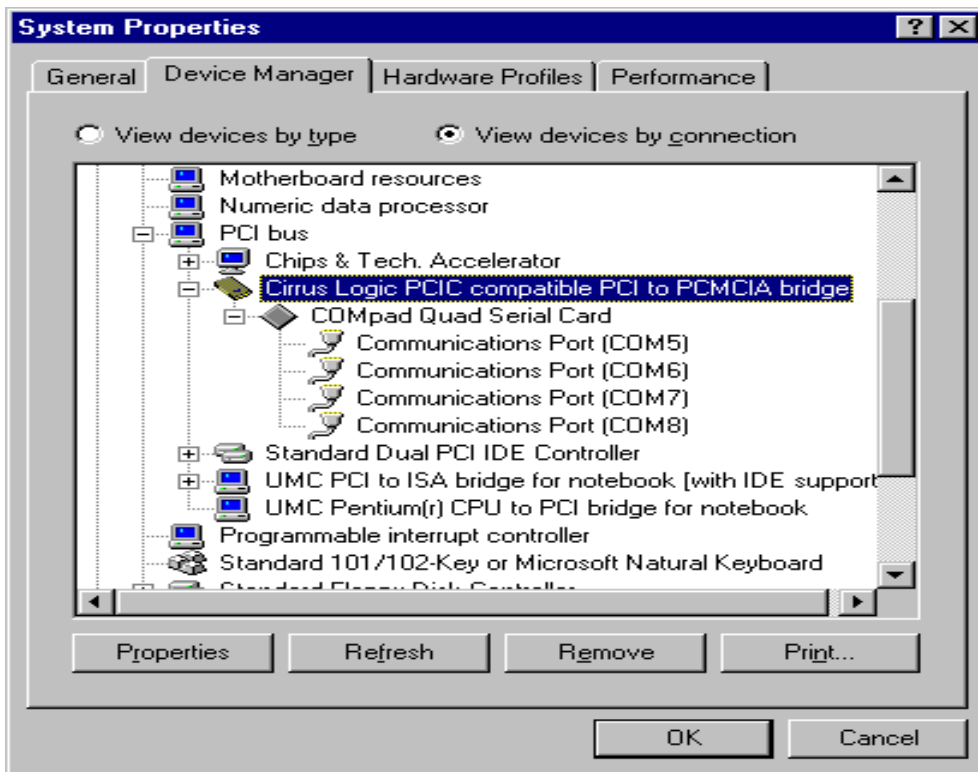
System Properties

? X

General | Device Manager | Hardware Profiles | Performance

View devices by type
View devices by connection

Motherboard resources
Numeric data processor
PCI bus
Chips & Tech. Accelerator
Cirrus Logic PCIC compatible PCI to PCMCIA bridge
COMpad Quad Serial Card
Communications Port (COM5)
Communications Port (COM6)
Communications Port (COM7)
Communications Port (COM8)
Standard Dual PCI IDE Controller
UMC PCI to ISA bridge for notebook [with IDE support
UMC Pentium(r) CPU to PCI bridge for notebook
Programmable interrupt controller
Standard 101/102-Key or Microsoft Natural Keyboard
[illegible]

Properties | Refresh | Remove | Print...

OK | Cancel